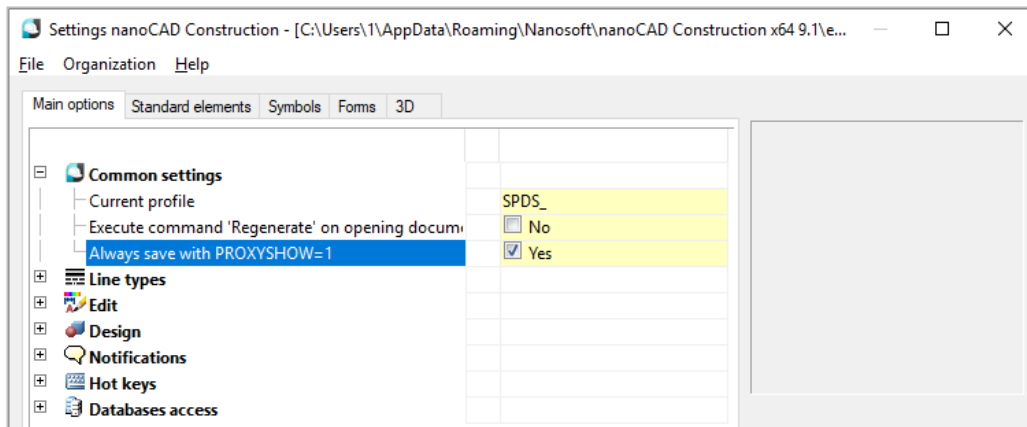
Settings nanoCAD Construction - [C:\Users\1\AppData\Roaming\Nanosoft\nanoCAD Construction x64 9.1\e...

File Organization Help

Main options | Standard elements | Symbols | Forms | 3D

Common settings
Current profile | SPDS_
Execute command 'Regenerate' on opening docume | No
Always save with PROXYSHOW=1 | Yes
Line types
Edit
Design
Notifications
Hot keys
Databases access